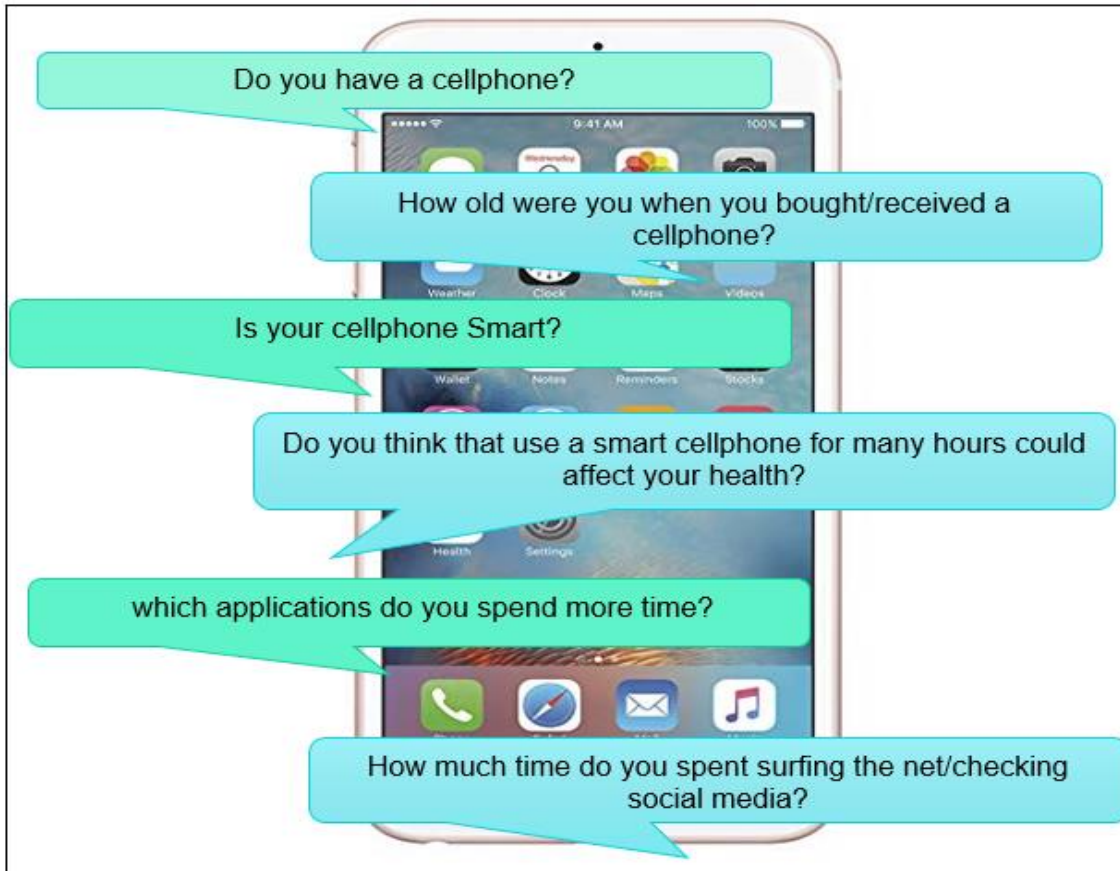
Do you have a cellphone?

9:41 AM

100%

Wednesday

How old were you when you bought/received a cellphone?

Weather

Clock

Maps

Videos

Is your cellphone Smart?

Wallet

Notes

Reminders

Stocks

Do you think that use a smart cellphone for many hours could affect your health?

Health

Settings

which applications do you spend more time?

How much time do you spent surfing the net/checking social media?